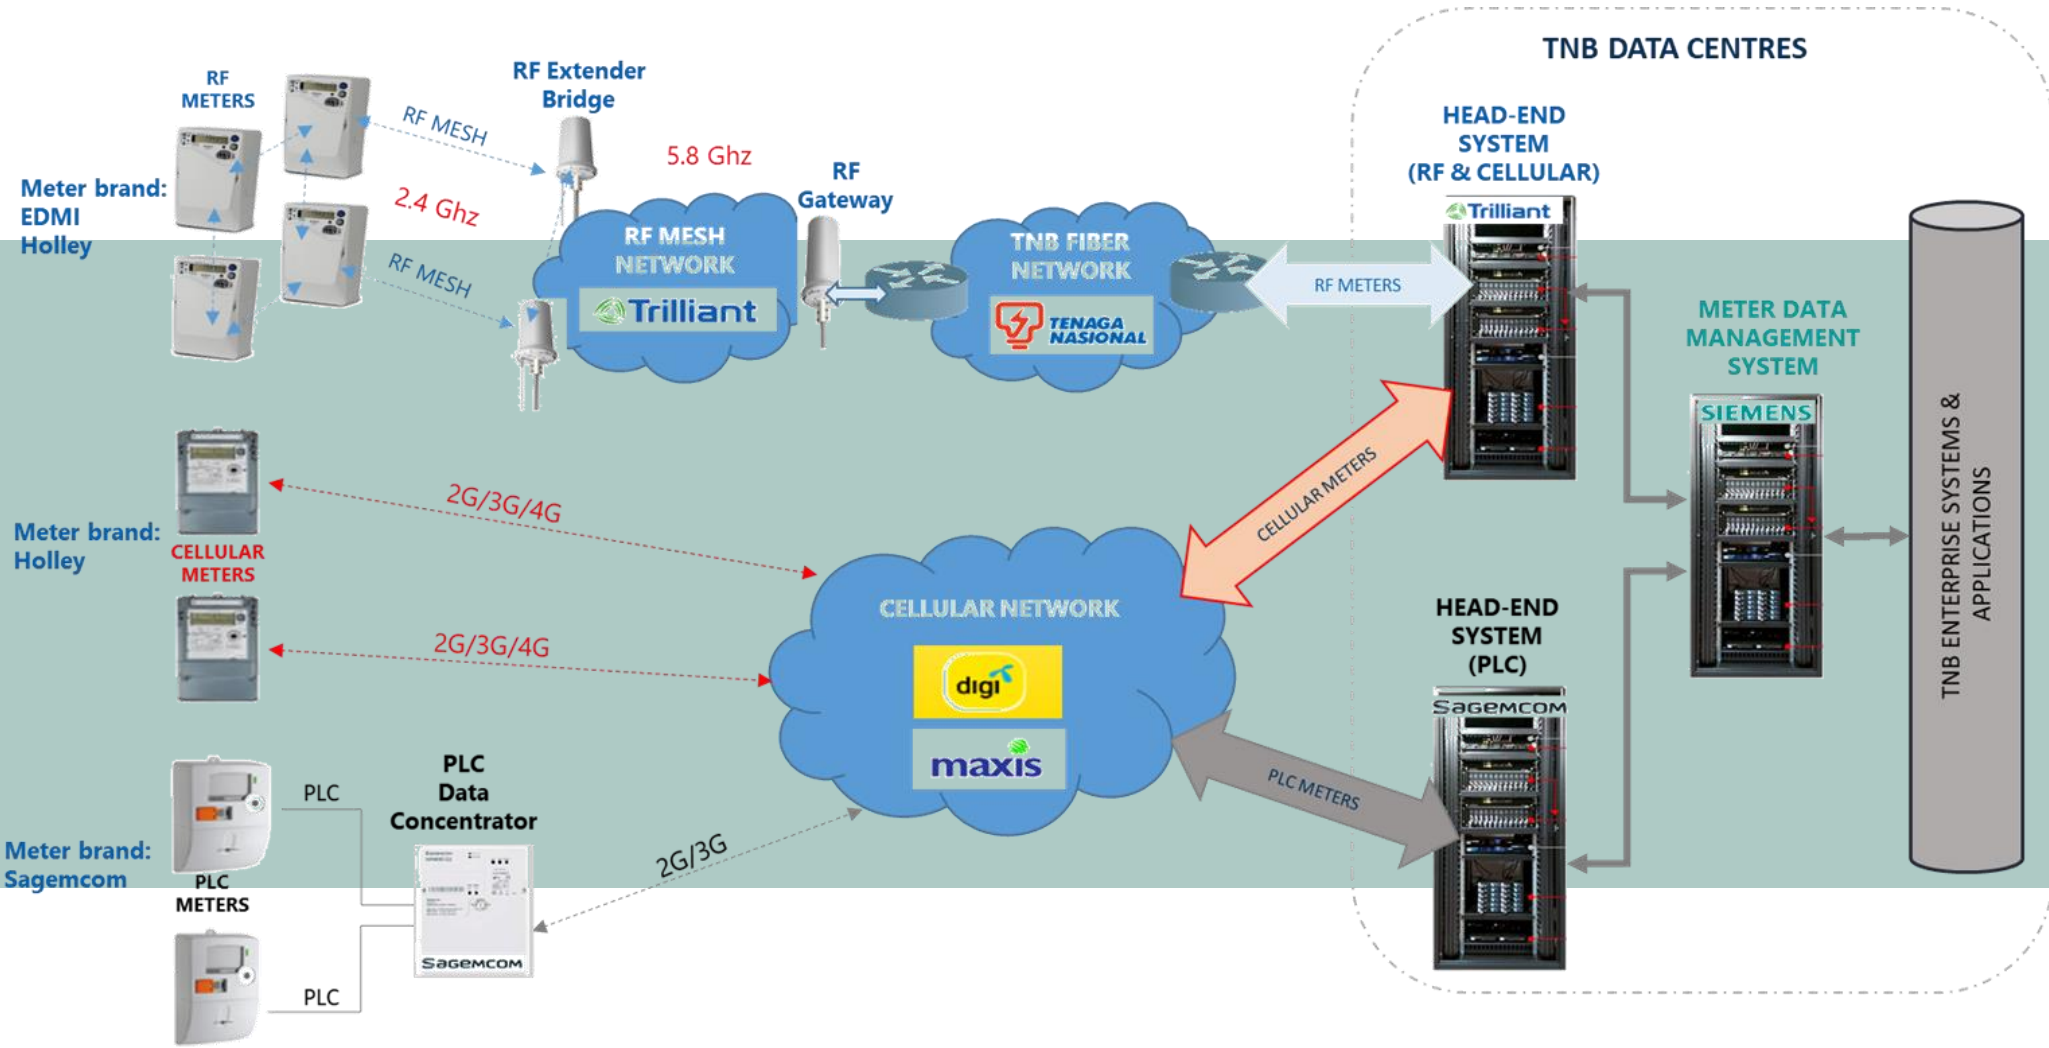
RF METERS

Meter brand: EDMI Holley

RF MESH

2.4 Ghz

RF MESH

RF Extender Bridge

5.8 Ghz

RF MESH NETWORK

Trilliant

RF Gateway

TNB FIBER NETWORK

TENAGA NASIONAL

RF METERS

TNB DATA CENTRES

HEAD-END SYSTEM (RF & CELLULAR)

Trilliant

METER DATA MANAGEMENT SYSTEM

SIEMENS

TNB ENTERPRISE SYSTEMS & APPLICATIONS

Meter brand: Holley

CELLULAR METERS

2G/3G/4G

2G/3G/4G

CELLULAR METERS

CELLULAR NETWORK

digi

maxis

HEAD-END SYSTEM (PLC)

Sagemcom

PLC METERS

Meter brand: Sagemcom

PLC

PLC METERS

PLC

PLC Data Concentrator

Sagemcom

2G/3G